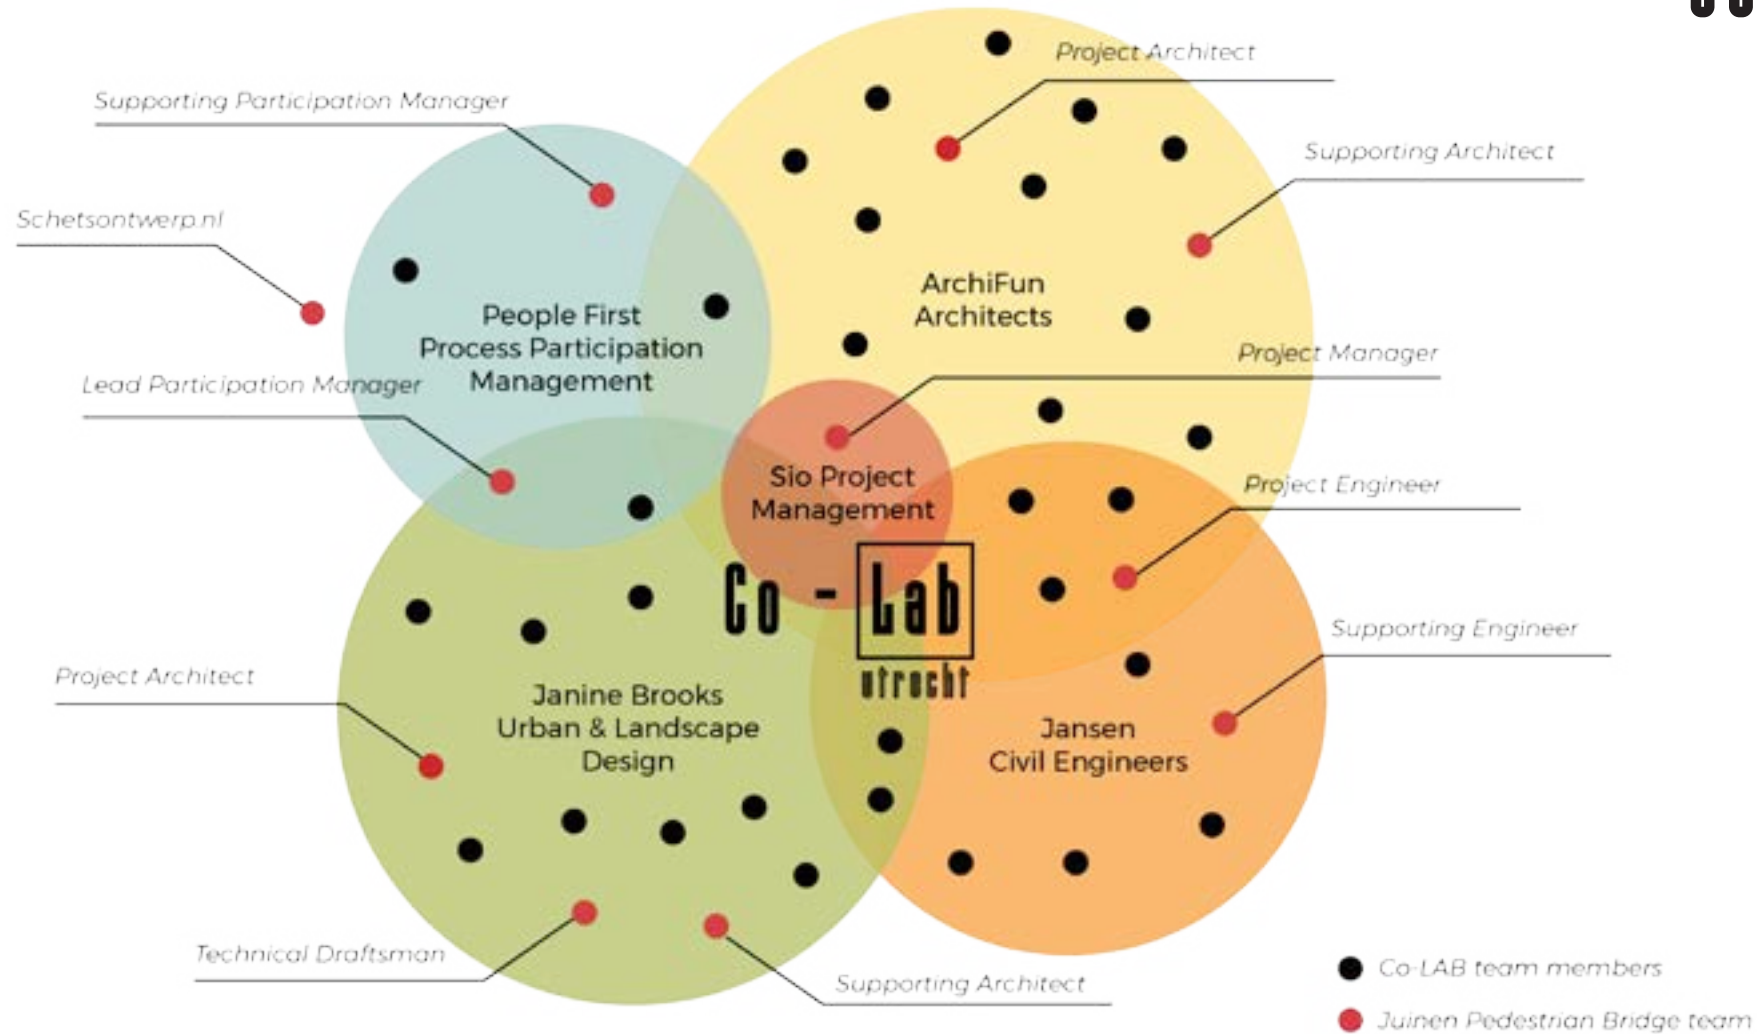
Project Architect

Supporting Participation Manager

Supporting Architect

Schetsontwerp.nl

People First Process Participation Management

ArchiFun Architects

Project Manager

Lead Participation Manager

Sio Project Management

Project Engineer

Co - Lab utrecht

Supporting Engineer

Project Architect

Janine Brooks Urban & Landscape Design

Jansen Civil Engineers

Technical Draftsman

Supporting Architect

Co-LAB team members

Juinen Pedestrian Bridge team